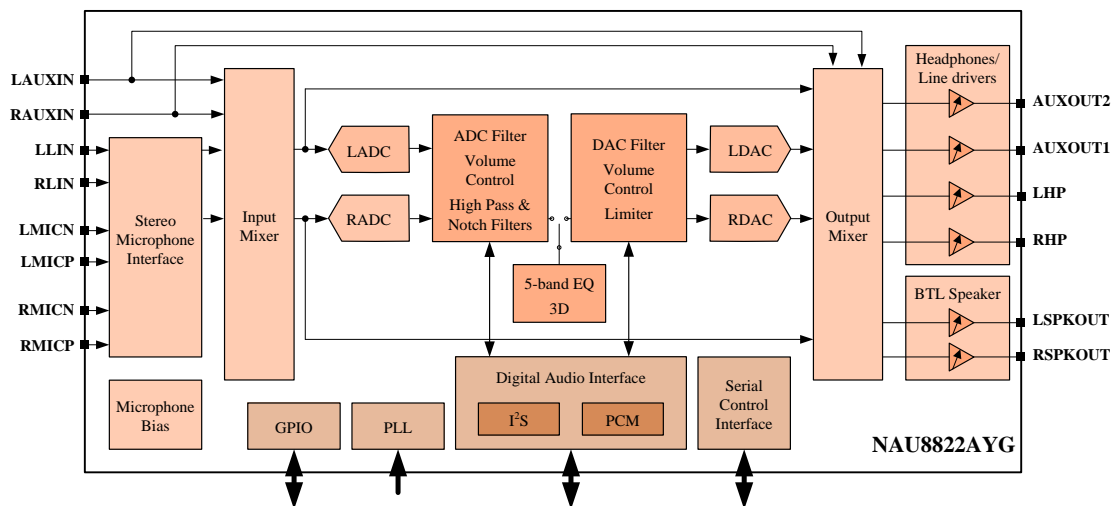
LAUXIN
RAUXIN
LLIN
RLIN
LMICN
LMICP
RMICN
RMICP

Stereo Microphone Interface

Input Mixer

LADC
RADC

ADC Filter
Volume Control
High Pass & Notch Filters

DAC Filter
Volume Control
Limiter

LDAC
RDAC

5-band EQ
3D

Output Mixer

Headphones/ Line drivers

AUXOUT2
AUXOUT1
LHP
RHP

BTL Speaker

LSPKOUT
RSPKOUT

Microphone Bias

GPIO

PLL

Digital Audio Interface
$I^2S$
PCM

Serial Control Interface

NAU8822AYG